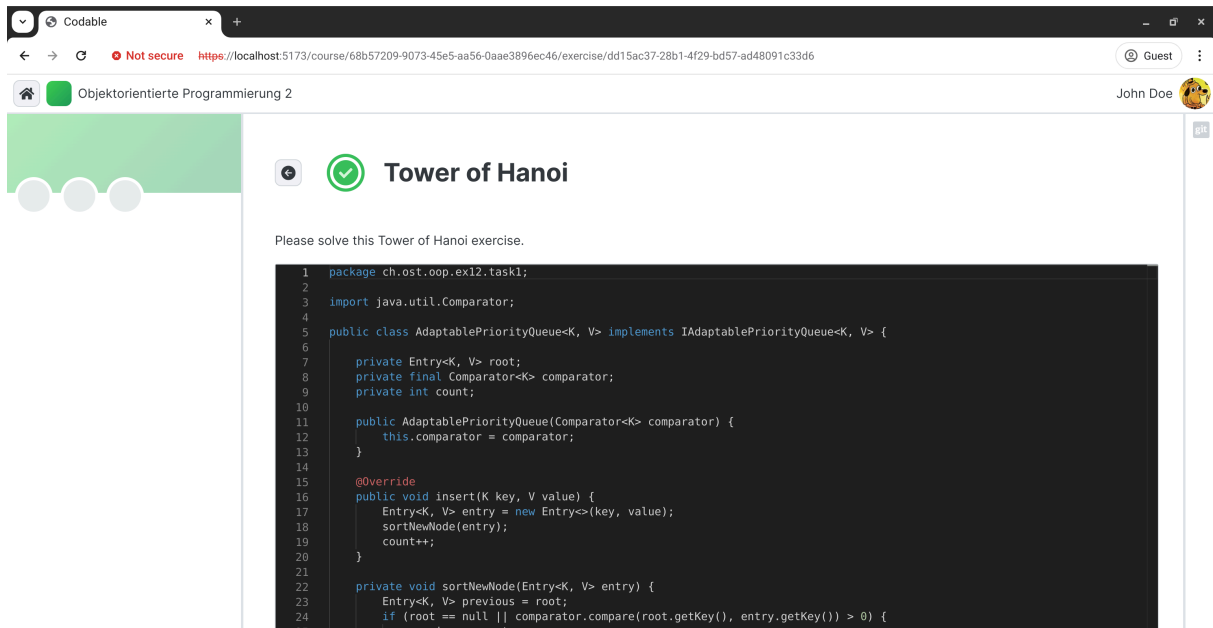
Codable

Not secure https://localhost:5173/course/68b57209-9073-45e5-aa56-0aae3896ec46/exercise/dd15ac37-28b1-4f29-bd57-ad48091c33d6

Guest

Objektorientierte Programmierung 2

John Doe

git

Tower of Hanoi

Please solve this Tower of Hanoi exercise.

```
1  package ch.ost.oop.ex12.task1;
2
3  import java.util.Comparator;
4
5  public class AdaptablePriorityQueue<K, V> implements IAdaptablePriorityQueue<K, V> {
6
7      private Entry<K, V> root;
8      private final Comparator<K> comparator;
9      private int count;
10
11     public AdaptablePriorityQueue(Comparator<K> comparator) {
12         this.comparator = comparator;
13     }
14
15     @Override
16     public void insert(K key, V value) {
17         Entry<K, V> entry = new Entry<>(key, value);
18         sortNewNode(entry);
19         count++;
20     }
21
22     private void sortNewNode(Entry<K, V> entry) {
23         Entry<K, V> previous = root;
24         if (root == null || comparator.compare(root.getKey(), entry.getKey()) > 0) {
```